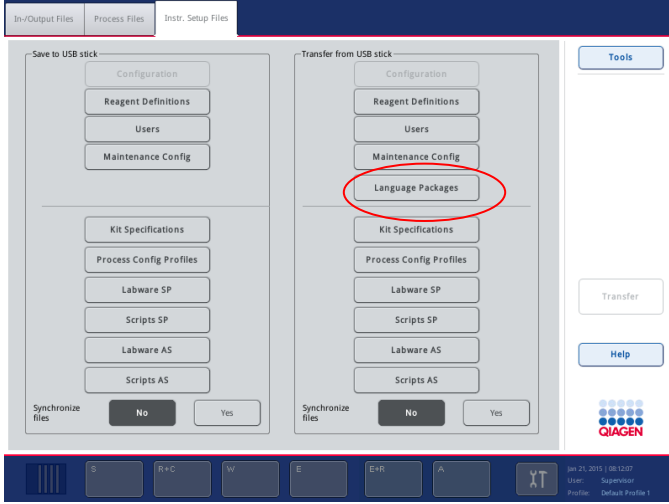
In-/Output Files | Process Files | Instr. Setup Files

Save to USB stick

Configuration

Reagent Definitions

Users

Maintenance Config

Kit Specifications

Process Config Profiles

Labware SP

Scripts SP

Labware AS

Scripts AS

Synchronize files

No

Yes

Transfer from USB stick

Configuration

Reagent Definitions

Users

Maintenance Config

Language Packages

Kit Specifications

Process Config Profiles

Labware SP

Scripts SP

Labware AS

Scripts AS

Synchronize files

No

Yes

Tools

Transfer

Help

QIAGEN

S

R+C

W

E

E+R

A

Jan 21, 2015 | 08:12:07
User: Supervisor
Profile: Default Profile 1